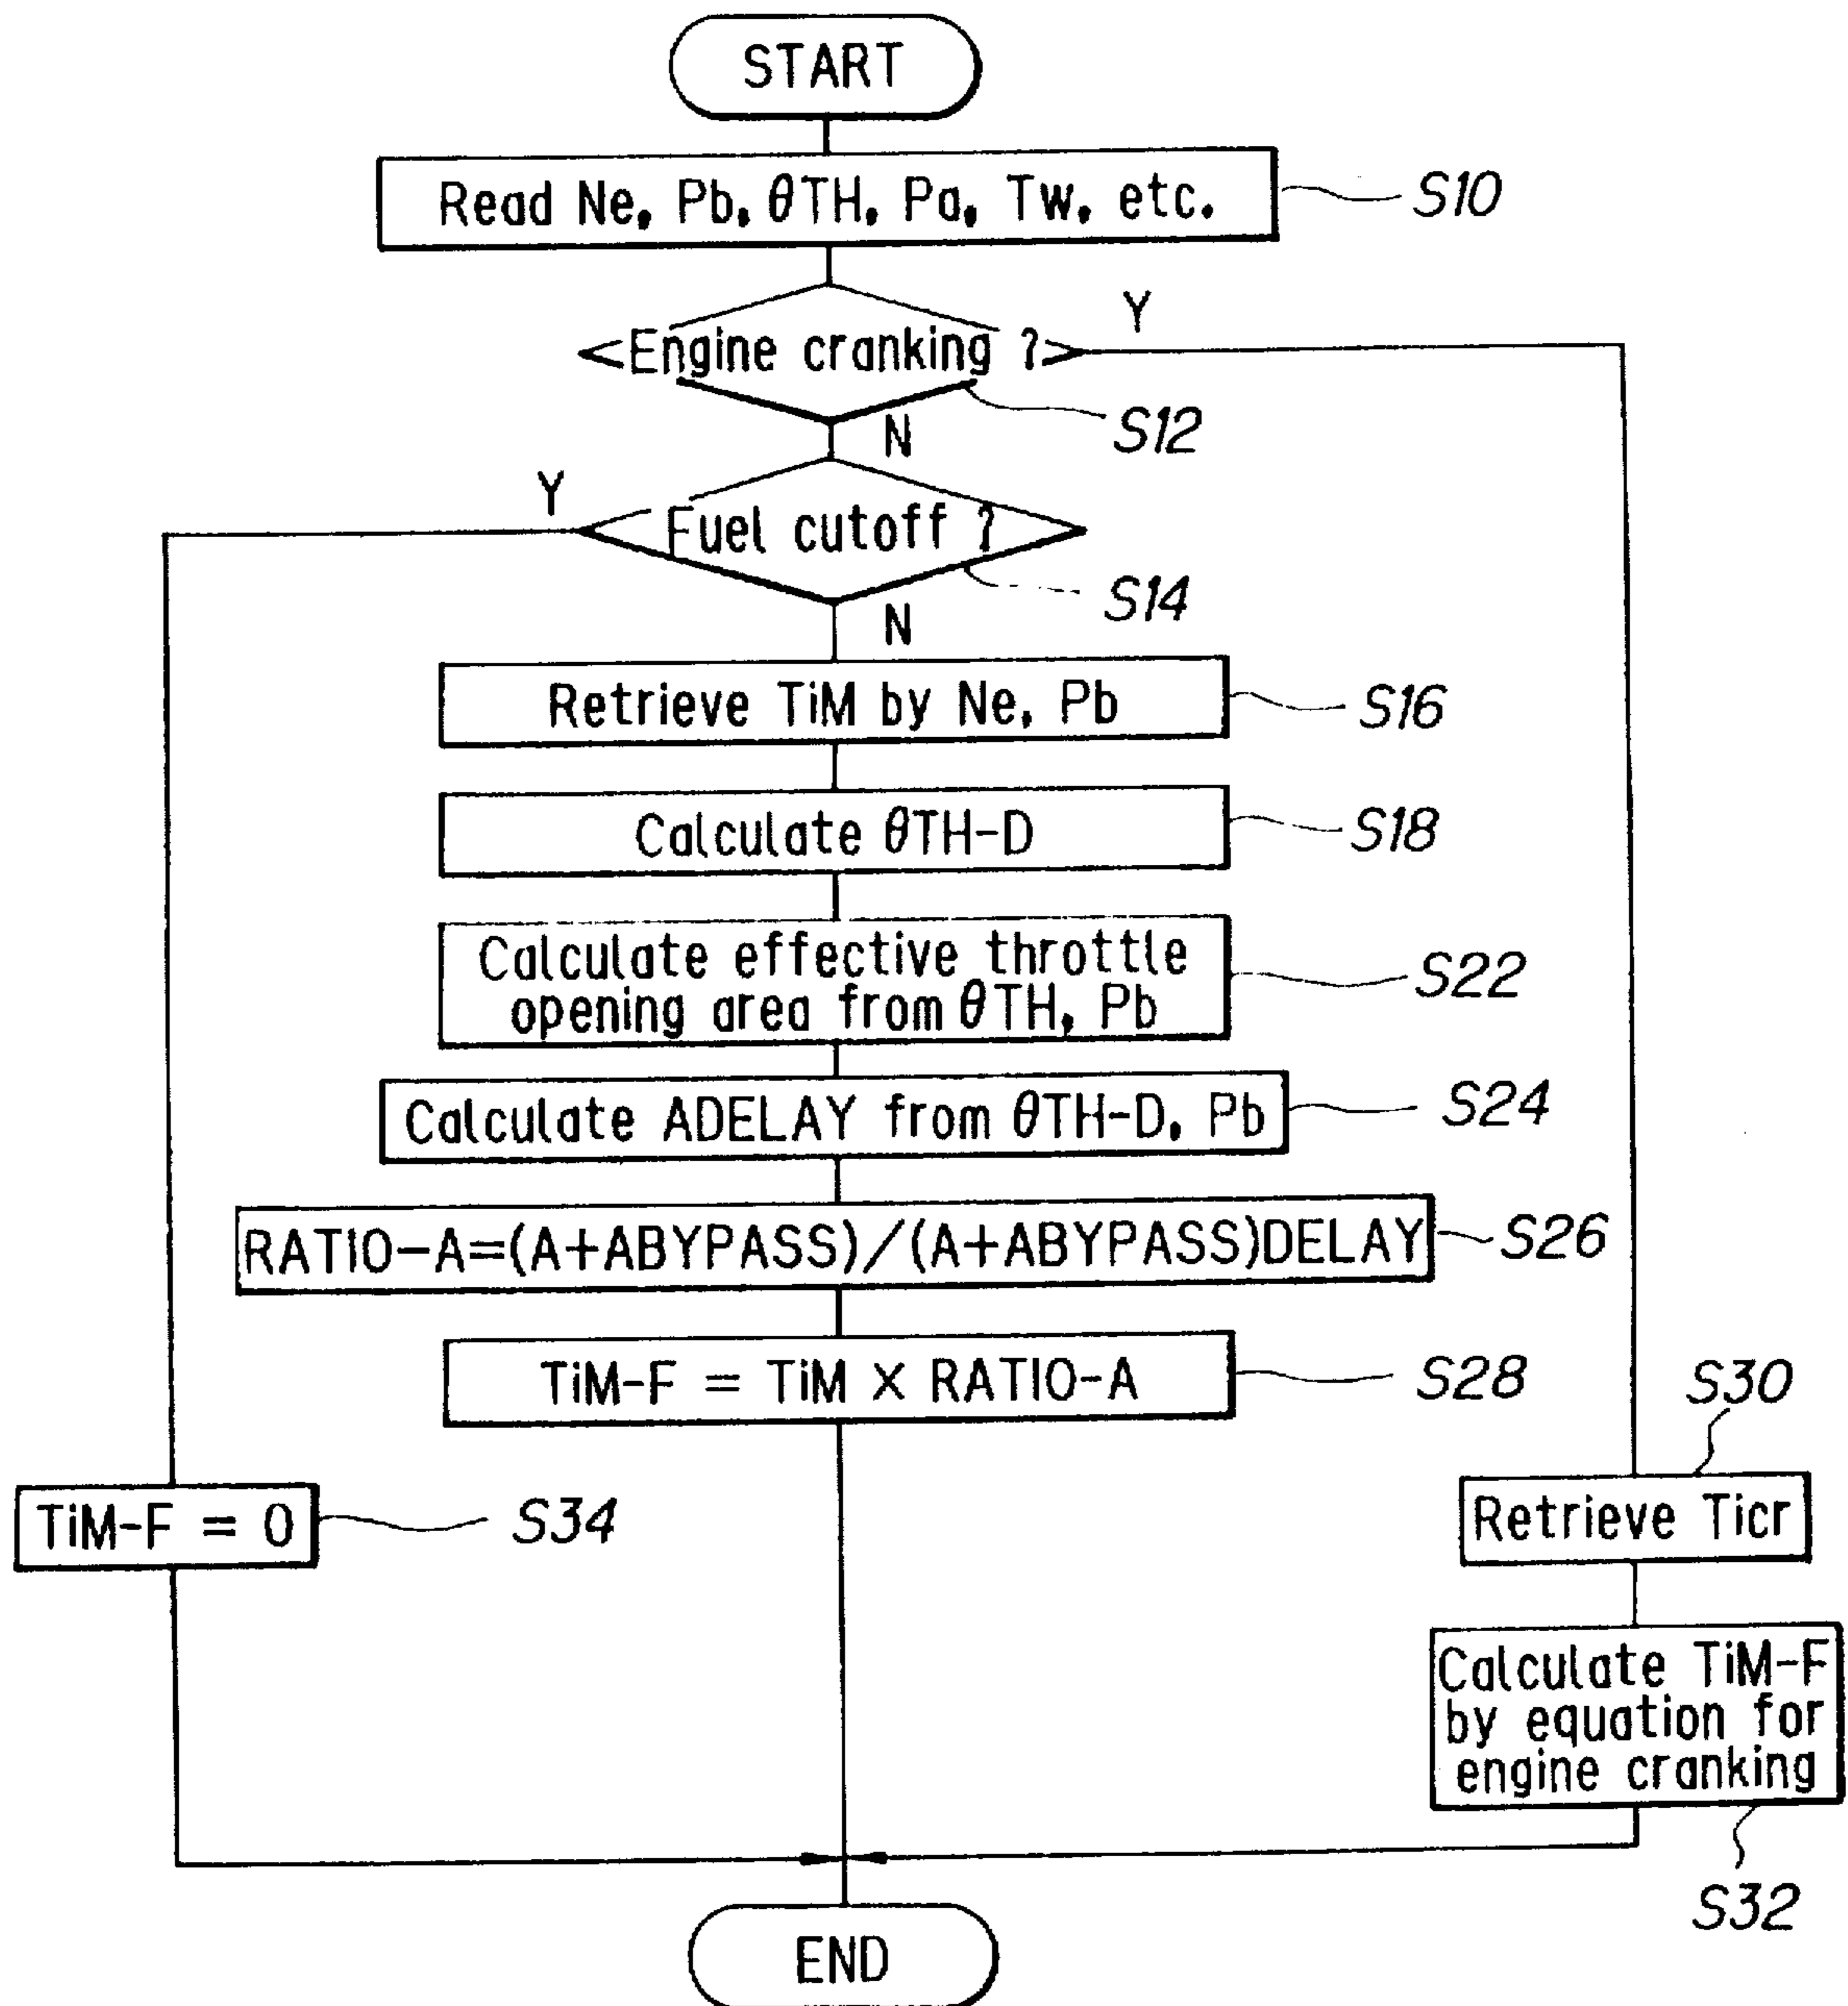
START

Read Ne, Pb, θTH, Pa, Tw, etc.

S10

Engine cranking ?

Y

S12

N

Fuel cutoff ?

Y

S14

N

Retrieve TiM by Ne, Pb

S16

Calculate θTH-D

S18

Calculate effective throttle opening area from θTH, Pb

S22

Calculate ADELAY from θTH-D, Pb

S24

RATIO-A=(A+ABYPASS)/(A+ABYPASS)DELAY

S26

TiM-F = TiM × RATIO-A

S28

S30

TiM-F = 0

S34

Retrieve Ticr

Calculate TiM-F by equation for engine cranking

S32

END